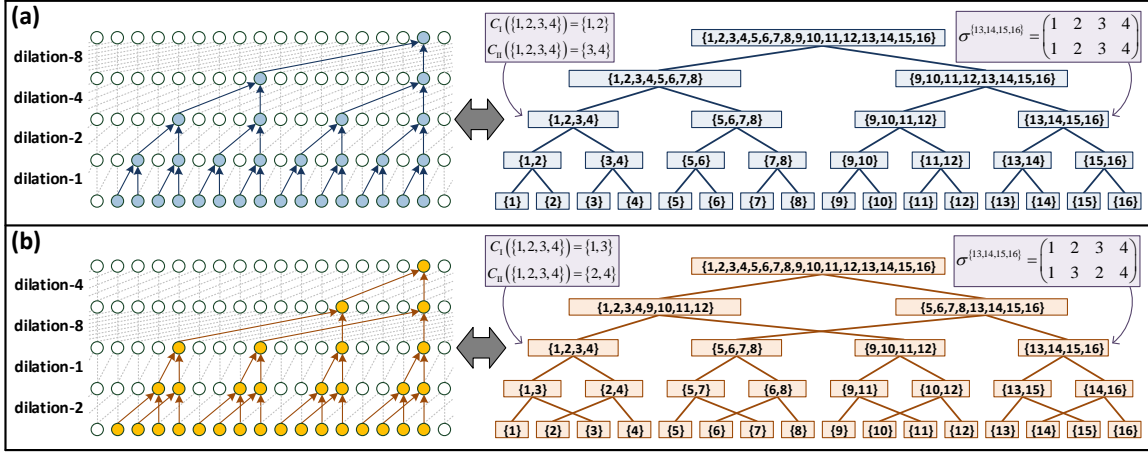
(a)

dilation-8
dilation-4
dilation-2
dilation-1

$C_{\text{I}}(\{1,2,3,4\}) = \{1,2\}$
$C_{\text{II}}(\{1,2,3,4\}) = \{3,4\}$

$\sigma^{\{13,14,15,16\}} = \begin{pmatrix} 1 & 2 & 3 & 4 \\ 1 & 2 & 3 & 4 \end{pmatrix}$

{1,2,3,4,5,6,7,8,9,10,11,12,13,14,15,16}
{1,2,3,4,5,6,7,8}
{9,10,11,12,13,14,15,16}
{1,2,3,4}
{5,6,7,8}
{9,10,11,12}
{13,14,15,16}
{1,2}
{3,4}
{5,6}
{7,8}
{9,10}
{11,12}
{13,14}
{15,16}
{1}
{2}
{3}
{4}
{5}
{6}
{7}
{8}
{9}
{10}
{11}
{12}
{13}
{14}
{15}
{16}

(b)

dilation-4
dilation-8
dilation-1
dilation-2

$C_{\text{I}}(\{1,2,3,4\}) = \{1,3\}$
$C_{\text{II}}(\{1,2,3,4\}) = \{2,4\}$

$\sigma^{\{13,14,15,16\}} = \begin{pmatrix} 1 & 2 & 3 & 4 \\ 1 & 3 & 2 & 4 \end{pmatrix}$

{1,2,3,4,5,6,7,8,9,10,11,12,13,14,15,16}
{1,2,3,4,9,10,11,12}
{5,6,7,8,13,14,15,16}
{1,2,3,4}
{5,6,7,8}
{9,10,11,12}
{13,14,15,16}
{1,3}
{2,4}
{5,7}
{6,8}
{9,11}
{10,12}
{13,15}
{14,16}
{1}
{2}
{3}
{4}
{5}
{6}
{7}
{8}
{9}
{10}
{11}
{12}
{13}
{14}
{15}
{16}